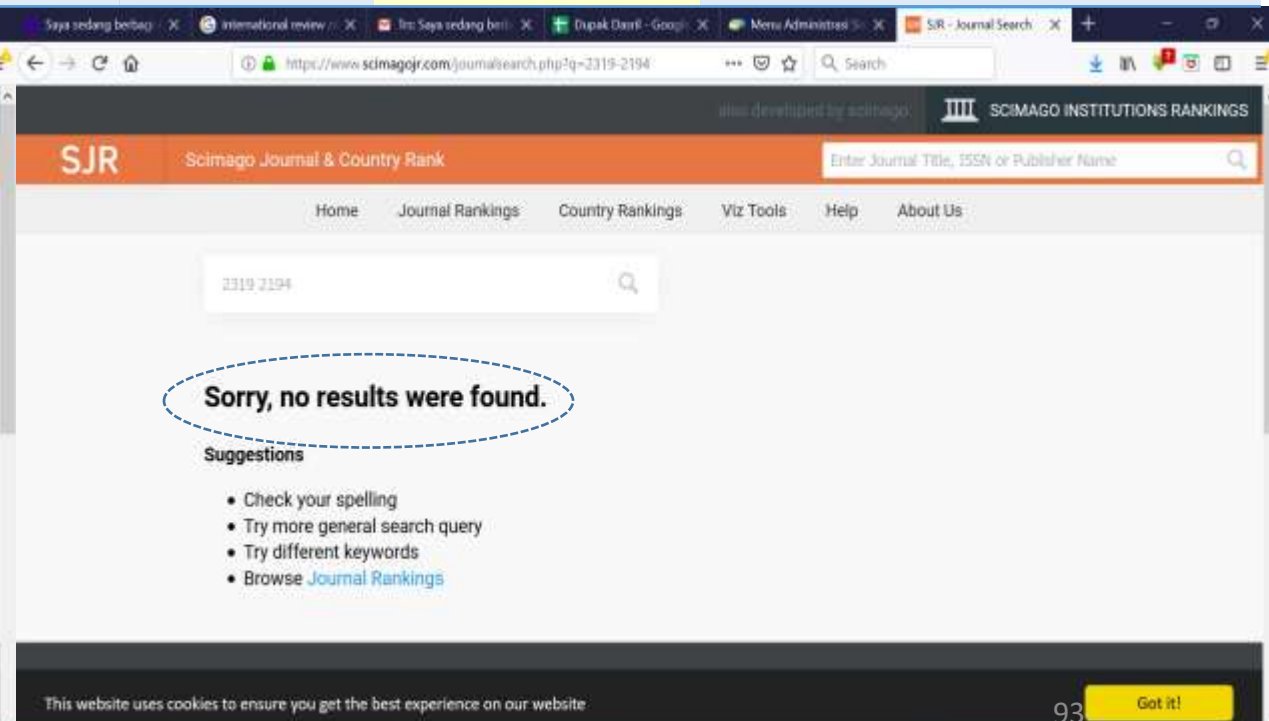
Saya sedang berbag X
international review X
Fw: Saya sedang berb X
Dupak Daril - Googl X
Menu Administrasi S X
SJR - Journal Search X

https://www.scimagojr.com/journalsearch.php?q=2319-2194
Search

also developed by scimago: SCIMAGO INSTITUTIONS RANKINGS

SJR Scimago Journal & Country Rank
Enter Journal Title, ISSN or Publisher Name

Home Journal Rankings Country Rankings Viz Tools Help About Us

2319 2194

Sorry, no results were found.

Suggestions

- Check your spelling
- Try more general search query
- Try different keywords
- Browse Journal Rankings

This website uses cookies to ensure you get the best experience on our website

93

Got it!